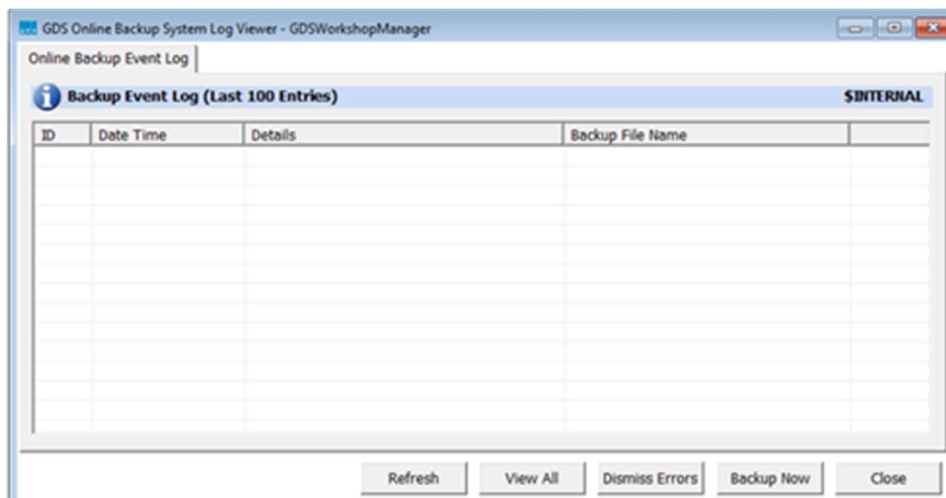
GDS Online Backup System Log Viewer - GDSWorkshopManager

Online Backup Event Log

Backup Event Log (Last 100 Entries)

$INTERNAL

| ID | Date Time | Details | Backup File Name | |
|---|---|---|---|---|

Refresh View All Dismiss Errors Backup Now Close